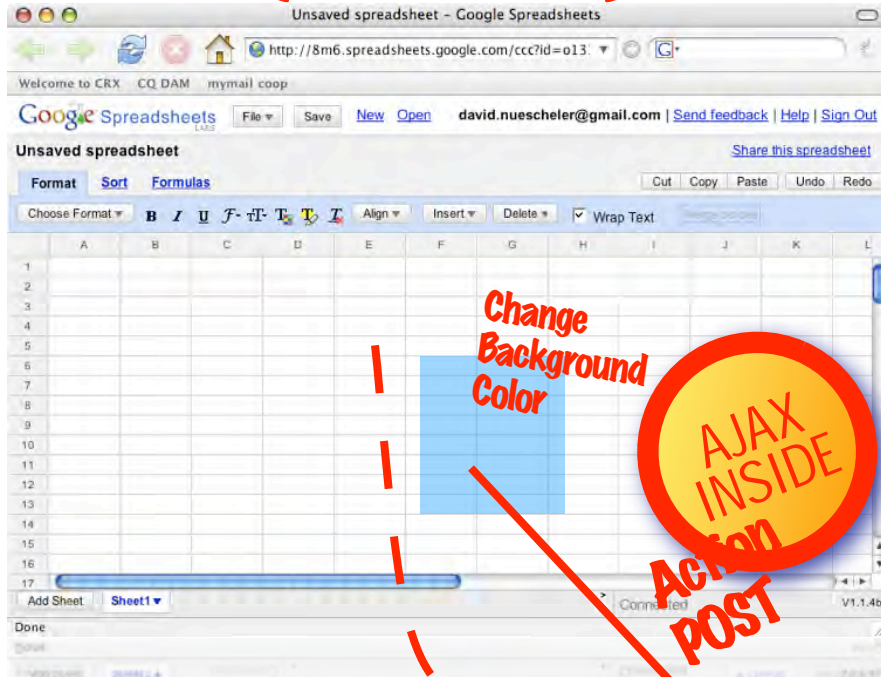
Unsaved spreadsheet - Google Spreadsheets

http://8m6.spreadsheets.google.com/ccc?id=o13

Welcome to CRX CQ DAM mymail coop

Google Spreadsheets LABS File Save New Open david.nuescheler@gmail.com | Send feedback | Help | Sign Out

Unsaved spreadsheet Share this spreadsheet

Format Sort Formulas Cut Copy Paste Undo Redo

Choose Format B I U Align Insert Delete Wrap Text

| | A | B | C | D | E | F | G | H | I | J | K | L |
|---|---|---|---|---|---|---|---|---|---|---|---|---|
| 1 | | | | | | | | | | | | |
| 2 | | | | | | | | | | | | |
| 3 | | | | | | | | | | | | |
| 4 | | | | | | | | | | | | |
| 5 | | | | | | | | | | | | |
| 6 | | | | | | | | | | | | |
| 7 | | | | | | | | | | | | |
| 8 | | | | | | | | | | | | |
| 9 | | | | | | | | | | | | |
| 10 | | | | | | | | | | | | |
| 11 | | | | | | | | | | | | |
| 12 | | | | | | | | | | | | |
| 13 | | | | | | | | | | | | |
| 14 | | | | | | | | | | | | |
| 15 | | | | | | | | | | | | |
| 16 | | | | | | | | | | | | |
| 17 | | | | | | | | | | | | |

Change Background Color

AJAX INSIDE

Action POST

Add Sheet Sheet1 Connected V1.1.4b

Done